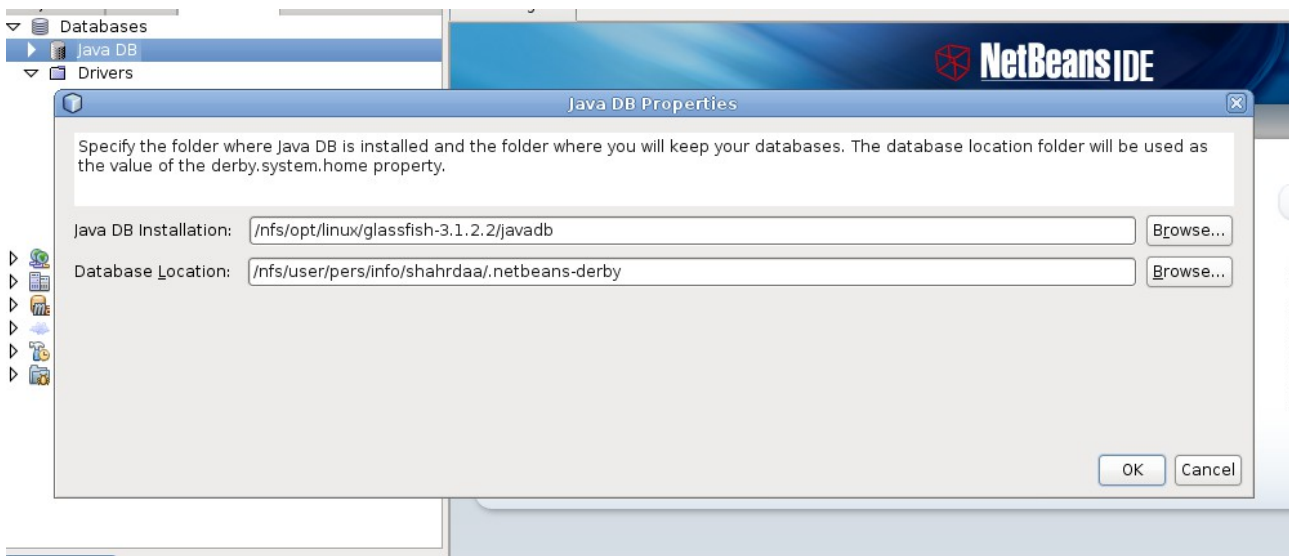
Databases
Java DB
Drivers

NetBeans IDE

Java DB Properties

Specify the folder where Java DB is installed and the folder where you will keep your databases. The database location folder will be used as the value of the derby.system.home property.

Java DB Installation: /nfs/opt/linux/glassfish-3.1.2.2/javadb Browse...

Database Location: /nfs/user/pers/info/shahrdaa/.netbeans-derby Browse...

OK Cancel